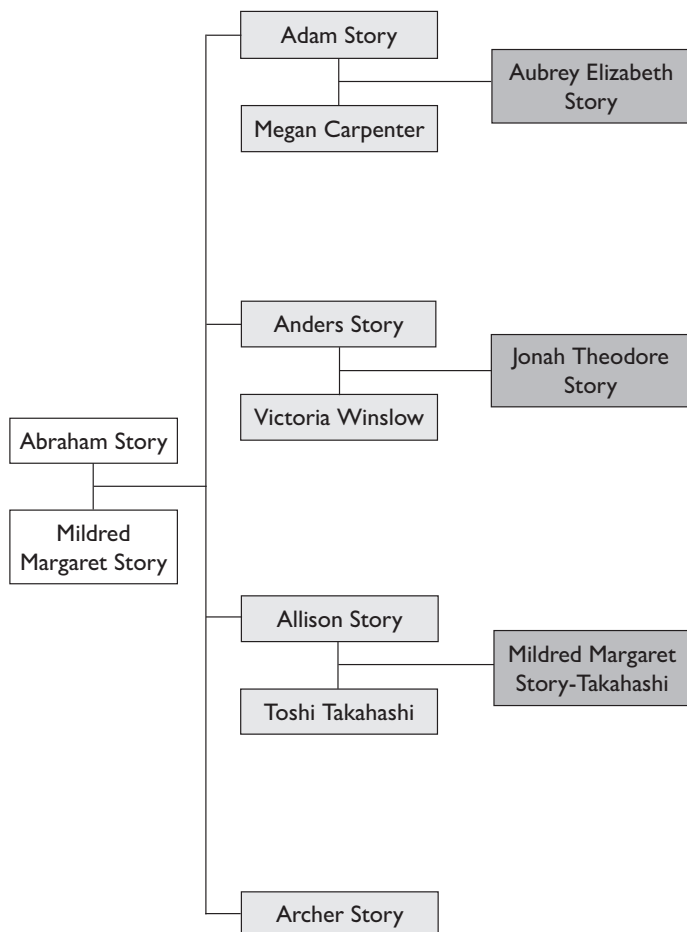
Adam Story

Megan Carpenter

Aubrey Elizabeth Story

Anders Story

Victoria Winslow

Jonah Theodore Story

Abraham Story

Mildred Margaret Story

Allison Story

Toshi Takahashi

Mildred Margaret Story-Takahashi

Archer Story